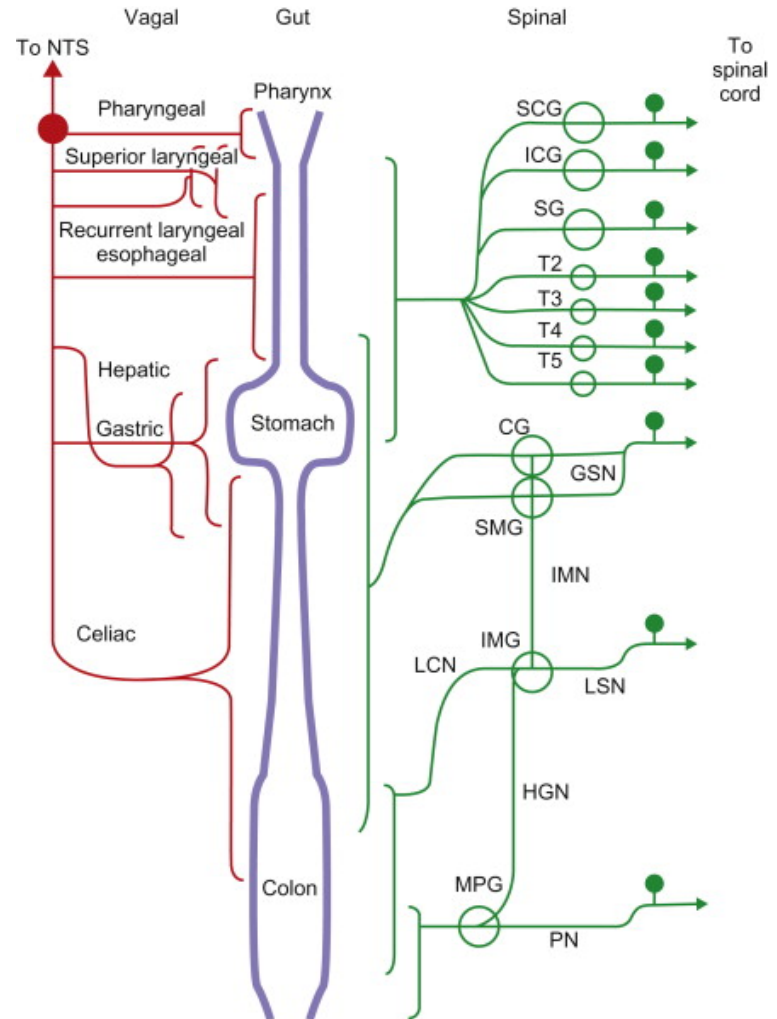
Vagal
Gut
Spinal
To NTS
To spinal cord
Pharyngeal
Pharynx
Superior laryngeal
Recurrent laryngeal esophageal
SCG
ICG
SG
T2
T3
T4
T5
Hepatic
Gastric
Stomach
CG
GSN
SMG
IMN
Celiac
IMG
LCN
LSN
HGN
MPG
Colon
PN